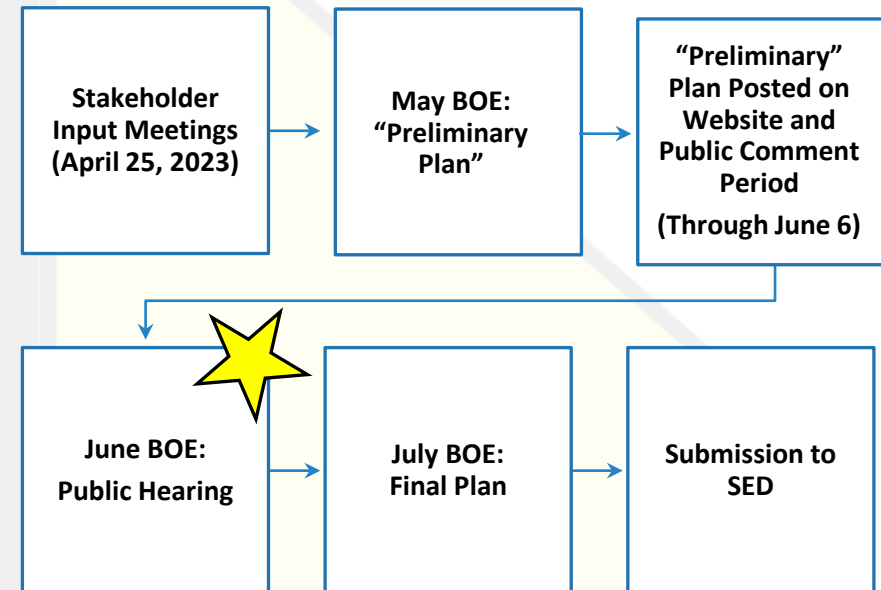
Stakeholder Input Meetings (April 25, 2023)

May BOE: "Preliminary Plan"

"Preliminary" Plan Posted on Website and Public Comment Period

(Through June 6)

June BOE:

Public Hearing

July BOE: Final Plan

Submission to SED